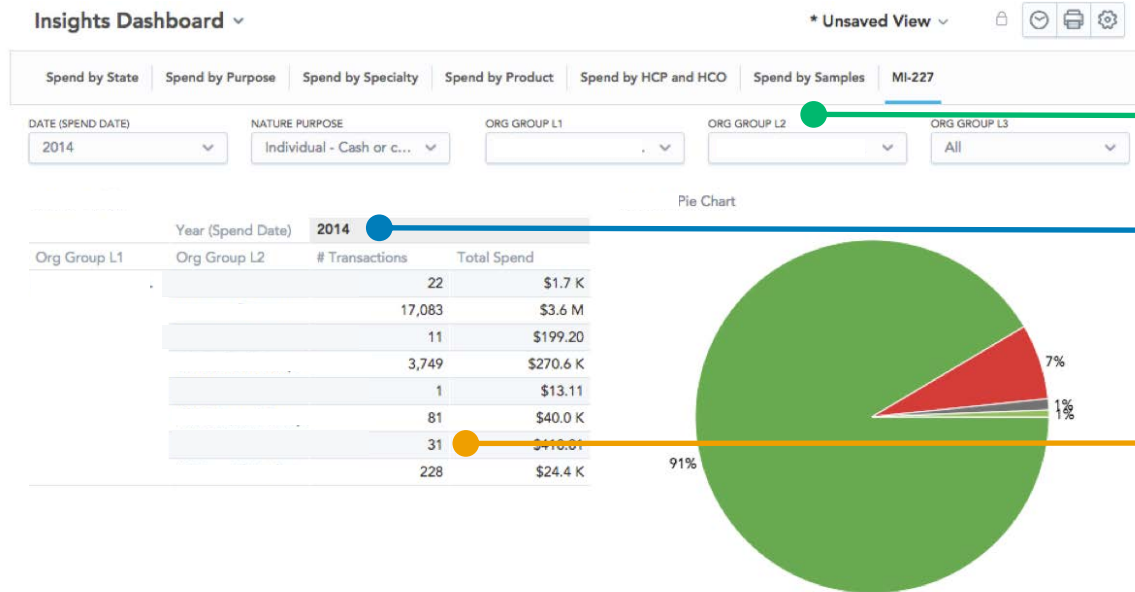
Insights Dashboard

* Unsaved View

Spend by State | Spend by Purpose | Spend by Specialty | Spend by Product | Spend by HCP and HCO | Spend by Samples | MI-227

DATE (SPEND DATE)
2014

NATURE PURPOSE
Individual - Cash or c...

ORG GROUP L1

ORG GROUP L2

ORG GROUP L3
All

Pie Chart

| | Year (Spend Date) | 2014 | |
|---|---|---|---|
| Org Group L1 | Org Group L2 | # Transactions | Total Spend |
| | | 22 | $1.7 K |
| | | 17,083 | $3.6 M |
| | | 11 | $199.20 |
| | | 3,749 | $270.6 K |
| | | 1 | $13.11 |
| | | 81 | $40.0 K |
| | | 31 | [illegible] |
| | | 228 | $24.4 K |

7%
1%
1%
91%